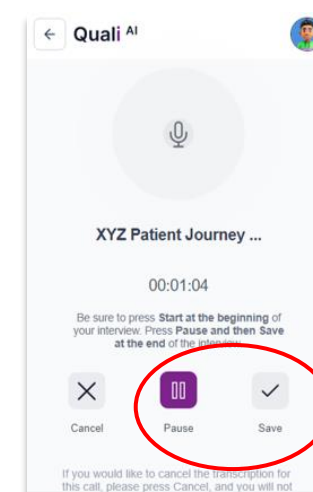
Quali AI

XYZ Patient Journey ...

00:01:04

Be sure to press Start at the beginning of your interview. Press Pause and then Save at the end of the inter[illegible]

Cancel

Pause

Save

If you would like to cancel the transcription for this call, please press Cancel, and you will not